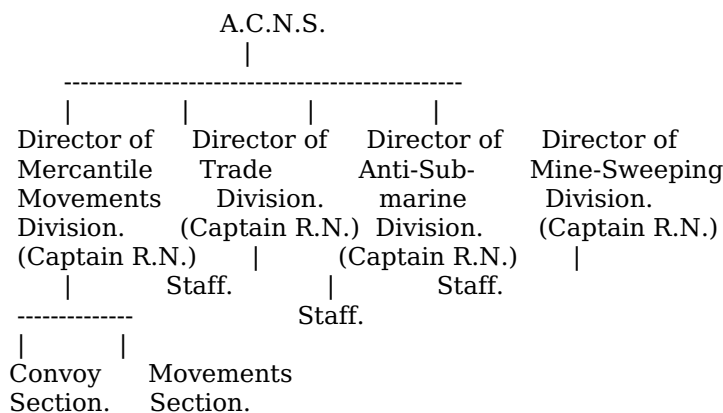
A.C.N.S.

Director of Mercantile Movements Division. (Captain R.N.)

Director of Trade Division. (Captain R.N.)

Staff.

Director of Anti-Submarine Division. (Captain R.N.)

Staff.

Director of Mine-Sweeping Division. (Captain R.N.)

Staff.

Convoy Section.

Movements Section.